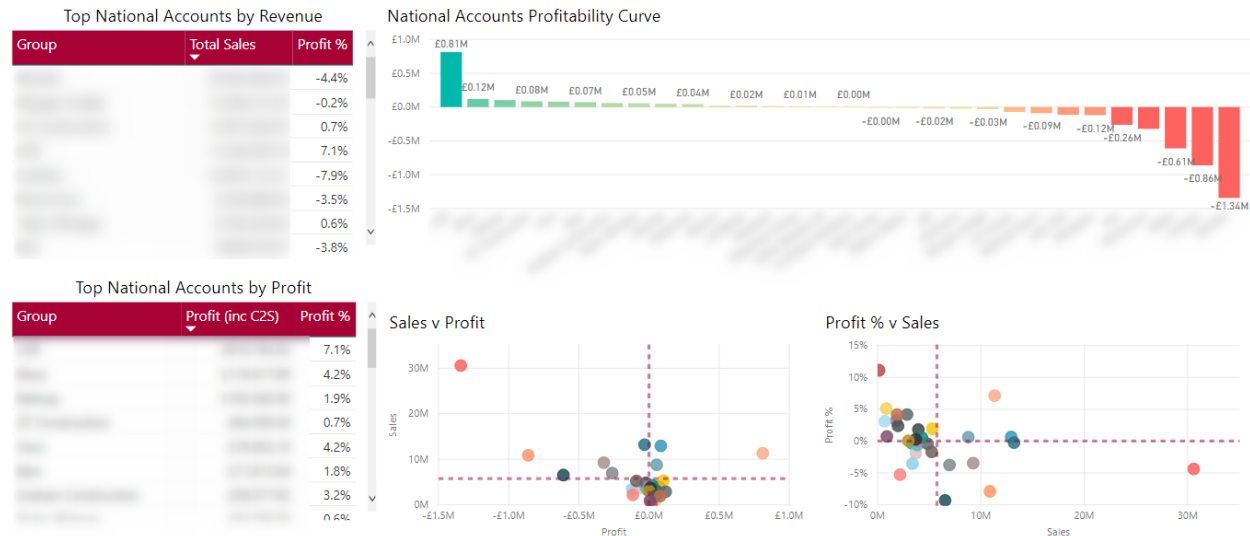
Top National Accounts by Revenue

| Group | Total Sales | Profit % |
|---|---|---|
| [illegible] | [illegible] | -4.4% |
| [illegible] | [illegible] | -0.2% |
| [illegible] | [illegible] | 0.7% |
| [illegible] | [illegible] | 7.1% |
| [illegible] | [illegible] | -7.9% |
| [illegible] | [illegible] | -3.5% |
| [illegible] | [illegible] | 0.6% |
| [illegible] | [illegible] | -3.8% |

National Accounts Profitability Curve

£1.0M
£0.5M
£0.0M
-£0.5M
-£1.0M
-£1.5M

£0.81M £0.12M £0.08M £0.07M £0.05M £0.04M £0.02M £0.01M £0.00M -£0.00M -£0.02M -£0.03M -£0.09M -£0.12M -£0.26M -£0.61M -£0.86M -£1.34M

Top National Accounts by Profit

| Group | Profit (inc C2S) | Profit % |
|---|---|---|
| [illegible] | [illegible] | 7.1% |
| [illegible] | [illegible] | 4.2% |
| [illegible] | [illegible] | 1.9% |
| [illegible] | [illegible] | 0.7% |
| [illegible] | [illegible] | 4.2% |
| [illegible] | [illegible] | 1.8% |
| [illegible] | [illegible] | 3.2% |
| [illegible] | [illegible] | 0.6% |

Sales v Profit

Sales
30M
20M
10M
0M
-£1.5M -£1.0M -£0.5M £0.0M £0.5M £1.0M
Profit

Profit % v Sales

Profit %
15%
10%
5%
0%
-5%
-10%
0M 10M 20M 30M
Sales